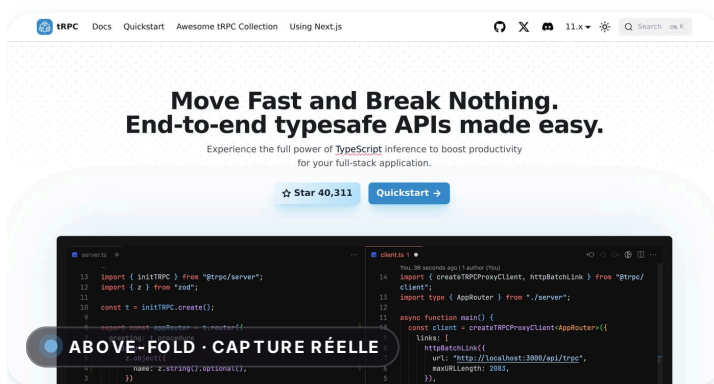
tRPC Docs Quickstart Awesome tRPC Collection Using Next.js 11.x Search ⌘K

Move Fast and Break Nothing.
End-to-end typesafe APIs made easy.

Experience the full power of TypeScript inference to boost productivity for your full-stack application.

☆ Star 40,311 Quickstart →

server.ts

13 import { initTRPC } from "@trpc/server";
12 import { z } from "zod";
11
10 const t = initTRPC.create();
9
8 export const appRouter = t.router({
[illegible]
z.object({
4 name: z.string().optional(),
3 })

client.ts 1

You, 38 seconds ago | 1 author (You)
14 import { createTRPCProxyClient, httpBatchLink } from "@trpc/client";
13 import type { AppRouter } from "./server";
12
11 async function main() {
10 const client = createTRPCProxyClient<AppRouter>({
links: [
httpBatchLink({
url: "http://localhost:3000/api/trpc",
maxURLLength: 2083,
5 }),

ABOVE-FOLD · CAPTURE RÉELLE